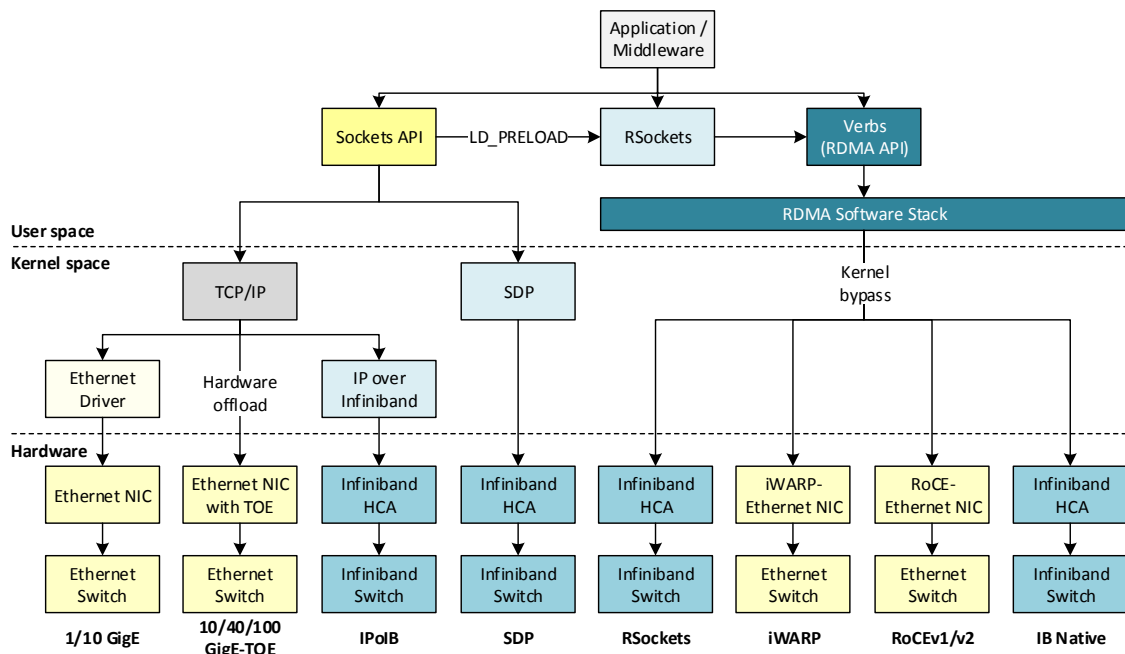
Application / Middleware

Sockets API

LD_PRELOAD

RSockets

Verbs (RDMA API)

RDMA Software Stack

User space

Kernel space

TCP/IP

SDP

Kernel bypass

Ethernet Driver

Hardware offload

IP over Infiniband

Hardware

Ethernet NIC

Ethernet NIC with TOE

Infiniband HCA

Infiniband HCA

Infiniband HCA

iWARP-Ethernet NIC

RoCE-Ethernet NIC

Infiniband HCA

Ethernet Switch

Ethernet Switch

Infiniband Switch

Infiniband Switch

Infiniband Switch

Ethernet Switch

Ethernet Switch

Infiniband Switch

1/10 GigE

10/40/100 GigE-TOE

IPoIB

SDP

RSockets

iWARP

RoCEv1/v2

IB Native